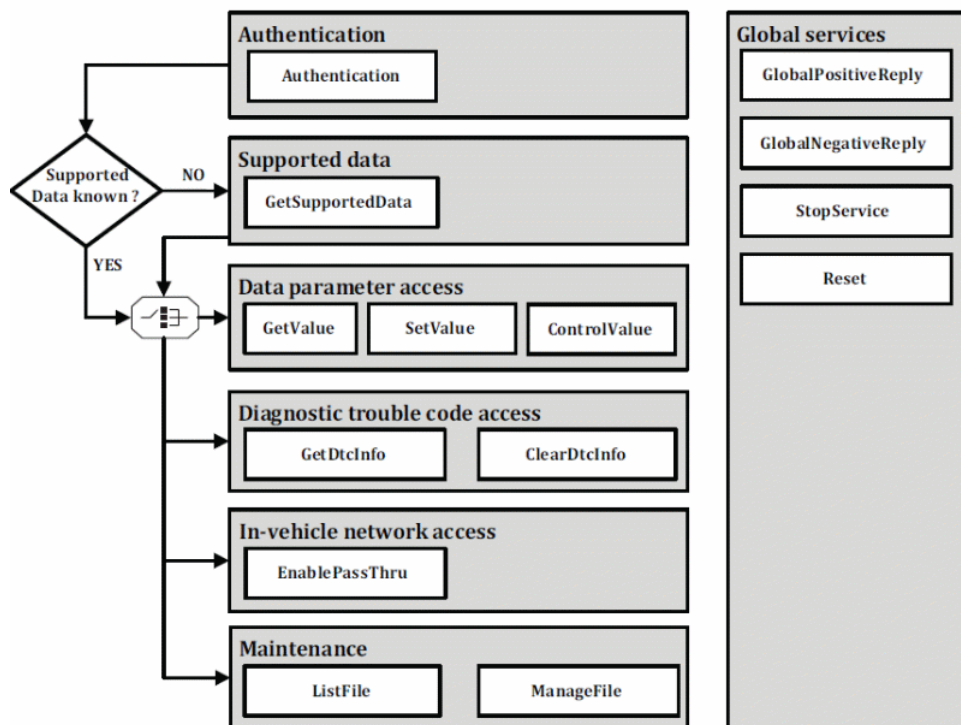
Authentication

Authentication

Supported Data known ?

NO

YES

Supported data

GetSupportedData

Data parameter access

GetValue

SetValue

ControlValue

Diagnostic trouble code access

GetDtcInfo

ClearDtcInfo

In-vehicle network access

EnablePassThru

Maintenance

ListFile

ManageFile

Global services

GlobalPositiveReply

GlobalNegativeReply

StopService

Reset